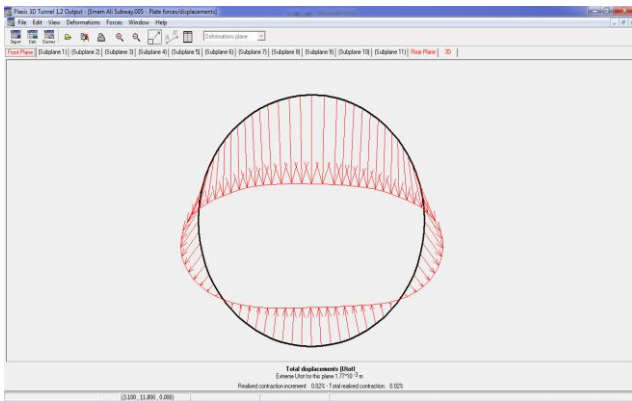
Plaxis 3D Tunnel 1.2 Output - [Emam Ali Subway.005 - Plate forces/displacements]

File Edit View Deformations Forces Window Help

Input Calc Curves

Deformations plane

Front Plane | (Subplane 1) | (Subplane 2) | (Subplane 3) | (Subplane 4) | (Subplane 5) | (Subplane 6) | (Subplane 7) | (Subplane 8) | (Subplane 9) | (Subplane 10) | (Subplane 11) | Rear Plane | 3D

Total displacements (Utot)
Extreme Utot for this plane 1.77*10$^{-3}$ m

Realised contraction increment : 0.02% - Total realised contraction : 0.02%

(3.100, 11.800, 0.000)